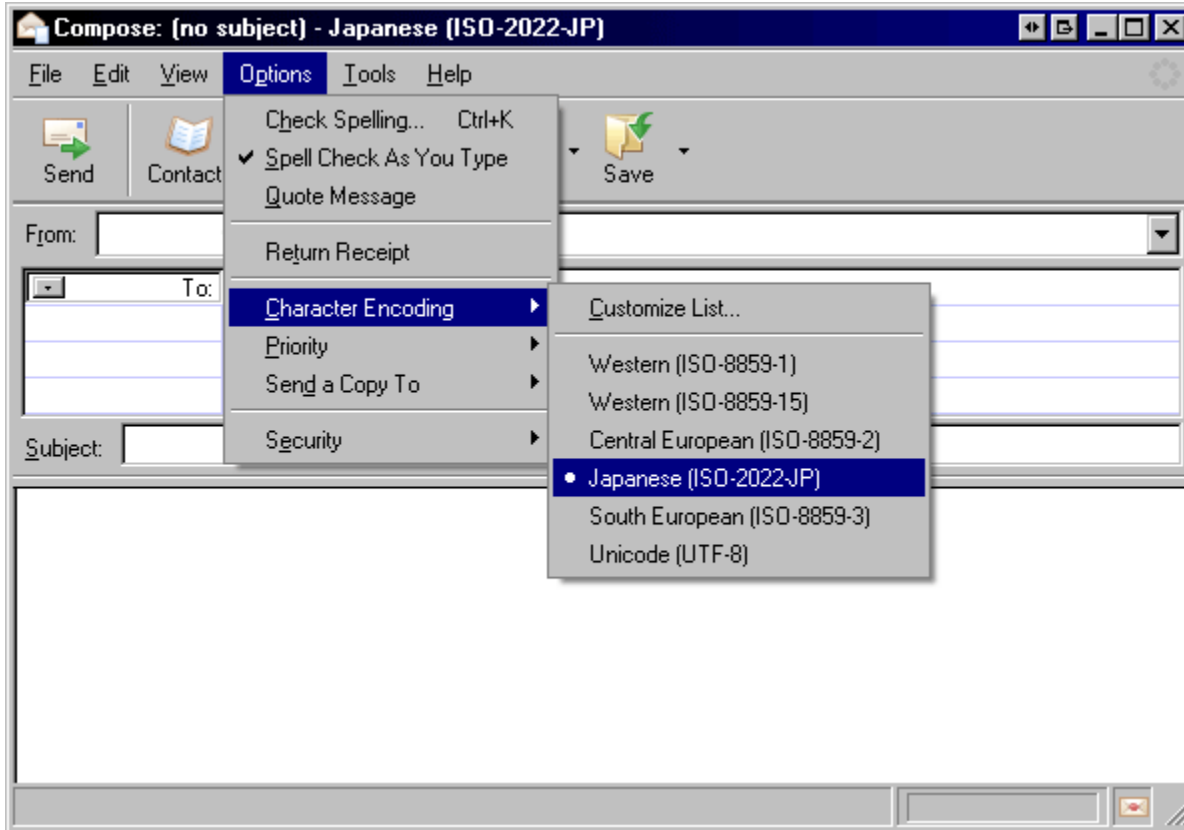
Compose: (no subject) - Japanese (ISO-2022-JP)

File Edit View Options Tools Help

Send Contact Save

Check Spelling... Ctrl+K
✔ Spell Check As You Type
Quote Message
Return Receipt
Character Encoding
Priority
Send a Copy To
Security

Customize List...
Western (ISO-8859-1)
Western (ISO-8859-15)
Central European (ISO-8859-2)
• Japanese (ISO-2022-JP)
South European (ISO-8859-3)
Unicode (UTF-8)

From:
To:
Subject: